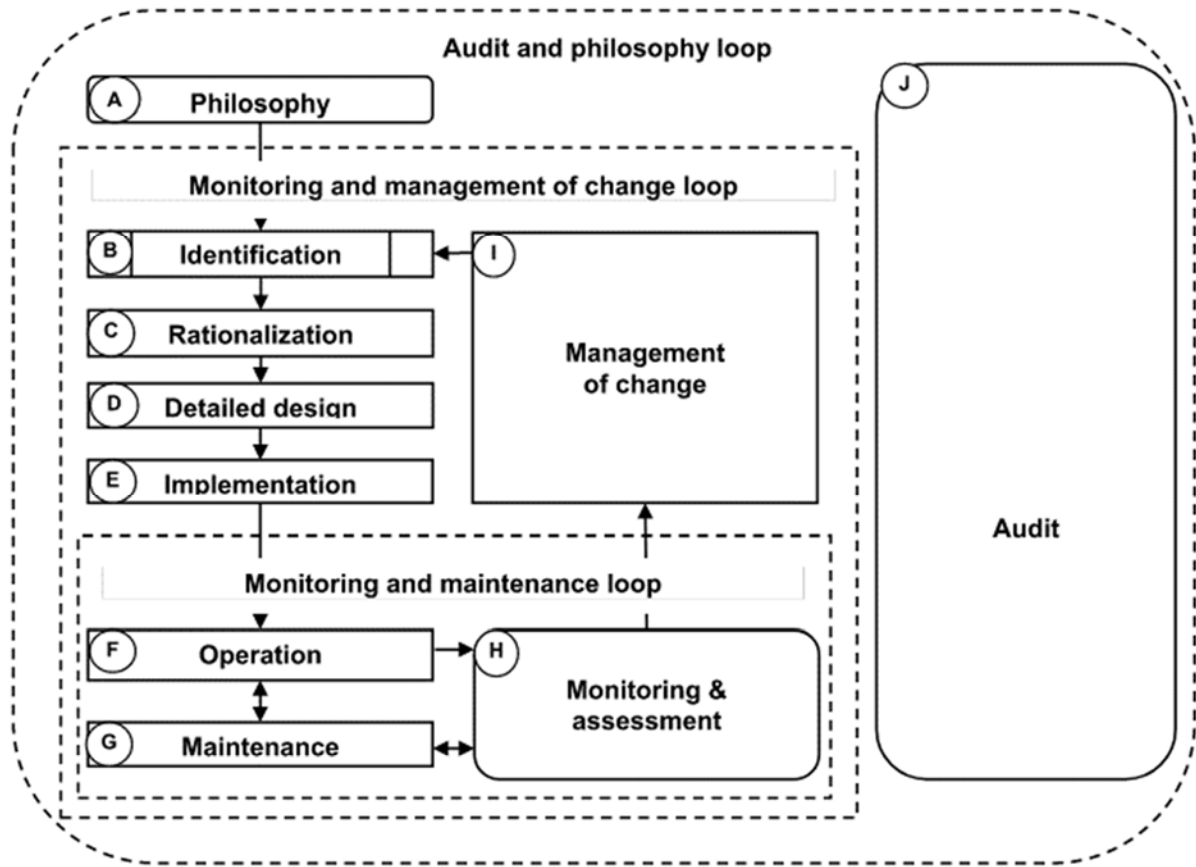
Audit and philosophy loop

A Philosophy

Monitoring and management of change loop

B Identification

C Rationalization

D Detailed design

E Implementation

I Management of change

Monitoring and maintenance loop

F Operation

G Maintenance

H Monitoring & assessment

J Audit